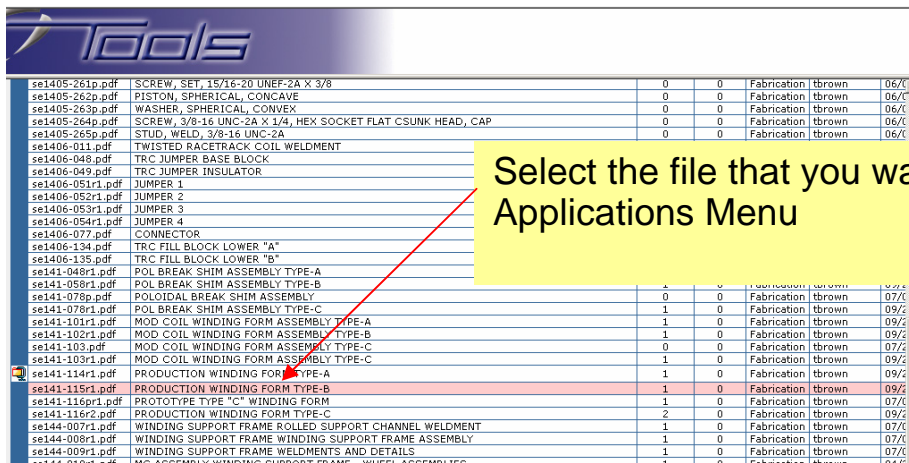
Tools

| se1405-261p.pdf | SCREW, SET, 15/16-20 UNEF-2A X 3/8 | 0 | 0 | Fabrication | tbrown | 06/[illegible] |
|---|---|---|---|---|---|---|
| se1405-262p.pdf | PISTON, SPHERICAL, CONCAVE | 0 | 0 | Fabrication | tbrown | 06/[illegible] |
| se1405-263p.pdf | WASHER, SPHERICAL, CONVEX | 0 | 0 | Fabrication | tbrown | 06/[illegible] |
| se1405-264p.pdf | SCREW, 3/8-16 UNC-2A X 1/4, HEX SOCKET FLAT CSUNK HEAD, CAP | 0 | 0 | Fabrication | tbrown | 06/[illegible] |
| se1405-265p.pdf | STUD, WELD, 3/8-16 UNC-2A | 0 | 0 | Fabrication | tbrown | 06/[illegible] |
| se1406-011.pdf | TWISTED RACETRACK COIL WELDMENT | | | | | |
| se1406-048.pdf | TRC JUMPER BASE BLOCK | | | | | |
| se1406-049.pdf | TRC JUMPER INSULATOR | | | | | |
| se1406-051r1.pdf | JUMPER 1 | | | | | |
| se1406-052r1.pdf | JUMPER 2 | | | | | |
| se1406-053r1.pdf | JUMPER 3 | | | | | |
| se1406-054r1.pdf | JUMPER 4 | | | | | |
| se1406-077.pdf | CONNECTOR | | | | | |
| se1406-134.pdf | TRC FILL BLOCK LOWER "A" | | | | | |
| se1406-135.pdf | TRC FILL BLOCK LOWER "B" | | | | | |
| se141-048r1.pdf | POL BREAK SHIM ASSEMBLY TYPE-A | | | | | |
| se141-058r1.pdf | POL BREAK SHIM ASSEMBLY TYPE-B | 1 | 0 | Fabrication | tbrown | 09/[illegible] |
| se141-078p.pdf | POLOIDAL BREAK SHIM ASSEMBLY | 0 | 0 | Fabrication | tbrown | 07/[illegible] |
| se141-078r1.pdf | POL BREAK SHIM ASSEMBLY TYPE-C | 1 | 0 | Fabrication | tbrown | 09/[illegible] |
| se141-101r1.pdf | MOD COIL WINDING FORM ASSEMBLY TYPE-A | 1 | 0 | Fabrication | tbrown | 09/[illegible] |
| se141-102r1.pdf | MOD COIL WINDING FORM ASSEMBLY TYPE-B | 1 | 0 | Fabrication | tbrown | 09/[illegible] |
| se141-103.pdf | MOD COIL WINDING FORM ASSEMBLY TYPE-C | 0 | 0 | Fabrication | tbrown | 07/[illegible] |
| se141-103r1.pdf | MOD COIL WINDING FORM ASSEMBLY TYPE-C | 1 | 0 | Fabrication | tbrown | 09/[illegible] |
| se141-114r1.pdf | PRODUCTION WINDING FORM TYPE-A | 1 | 0 | Fabrication | tbrown | 09/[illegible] |
| se141-115r1.pdf | PRODUCTION WINDING FORM TYPE-B | 1 | 0 | Fabrication | tbrown | 09/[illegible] |
| se141-116pr1.pdf | PROTOTYPE TYPE "C" WINDING FORM | 1 | 0 | Fabrication | tbrown | 07/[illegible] |
| se141-116r2.pdf | PRODUCTION WINDING FORM TYPE-C | 2 | 0 | Fabrication | tbrown | 09/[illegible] |
| se144-007r1.pdf | WINDING SUPPORT FRAME ROLLED SUPPORT CHANNEL WELDMENT | 1 | 0 | Fabrication | tbrown | 07/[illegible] |
| se144-008r1.pdf | WINDING SUPPORT FRAME WINDING SUPPORT FRAME ASSEMBLY | 1 | 0 | Fabrication | tbrown | 07/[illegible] |
| se144-009r1.pdf | WINDING SUPPORT FRAME WELDMENTS AND DETAILS | 1 | 0 | Fabrication | tbrown | 07/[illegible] |

Select the file that you wa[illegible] Applications Menu